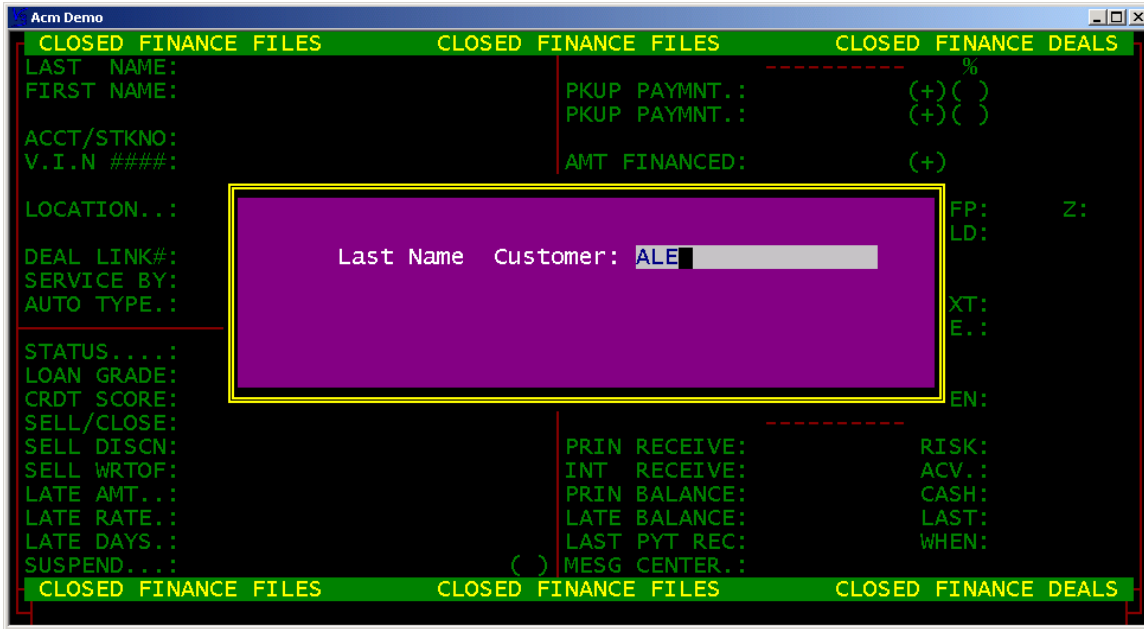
Acm Demo

CLOSED FINANCE FILES CLOSED FINANCE FILES CLOSED FINANCE DEALS

LAST NAME:
FIRST NAME:

ACCT/STKNO:
V.I.N ####:

LOCATION..:

DEAL LINK#:
SERVICE BY:
AUTO TYPE.:

STATUS....:
LOAN GRADE:
CRDT SCORE:
SELL/CLOSE:
SELL DISCN:
SELL WRTOF:
LATE AMT..:
LATE RATE.:
LATE DAYS.:
SUSPEND...: ( )

%
PKUP PAYMNT.: (+)( )
PKUP PAYMNT.: (+)( )

AMT FINANCED: (+)

FP: Z:
LD:

XT:
E.:

EN:

PRIN RECEIVE: RISK:
INT RECEIVE: ACV.:
PRIN BALANCE: CASH:
LATE BALANCE: LAST:
LAST PYT REC: WHEN:
MESG CENTER.:

Last Name Customer: ALE

CLOSED FINANCE FILES CLOSED FINANCE FILES CLOSED FINANCE DEALS